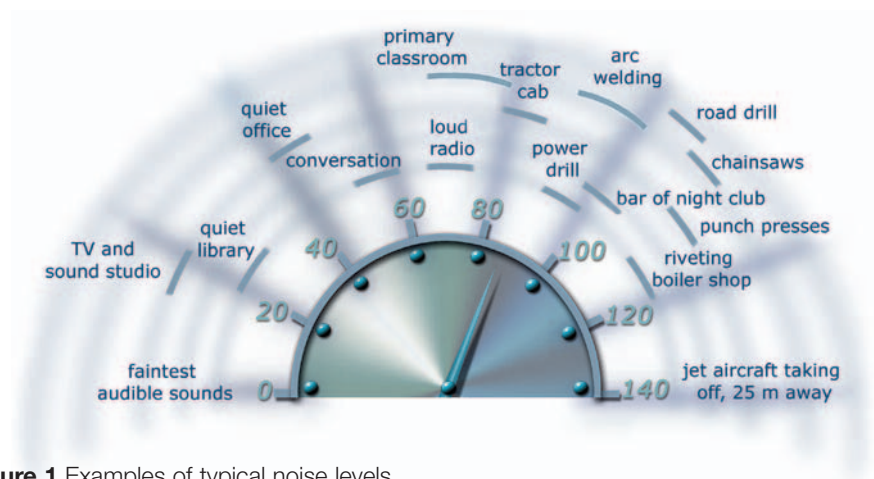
primary classroom

tractor cab

arc welding

road drill

quiet office

loud radio

conversation

power drill

chainsaws

bar of night club

punch presses

TV and sound studio

quiet library

riveting boiler shop

faintest audible sounds

jet aircraft taking off, 25 m away

0

20

40

60

80

100

120

140

ure 1 Examples of typical noise levels